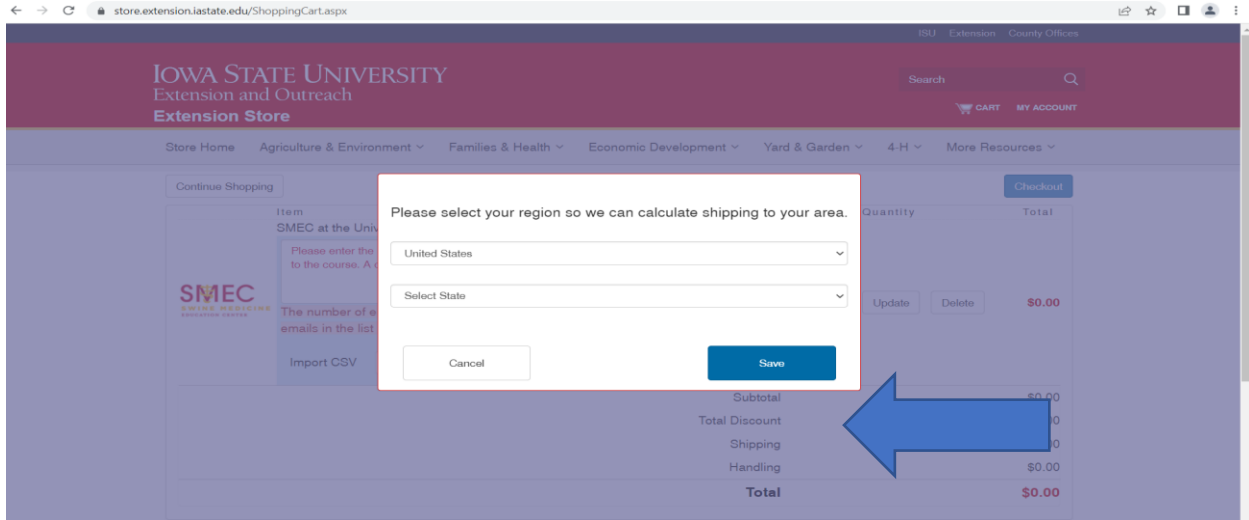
store.extension.iastate.edu/ShoppingCart.aspx

ISU Extension County Offices

IOWA STATE UNIVERSITY
Extension and Outreach
Extension Store

Search

CART MY ACCOUNT

Store Home Agriculture & Environment Families & Health Economic Development Yard & Garden 4-H More Resources

Continue Shopping

Checkout

Item
SMEC at the Univ

Please enter the
to the course. A c

SMEC
SWINE MEDICINE EDUCATION CENTER

The number of e
emails in the list

Import CSV

Quantity

Total

Update Delete $0.00

Please select your region so we can calculate shipping to your area.

United States

Select State

Cancel

Save

Subtotal $0.00
Total Discount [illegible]0
Shipping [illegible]0
Handling $0.00
Total $0.00